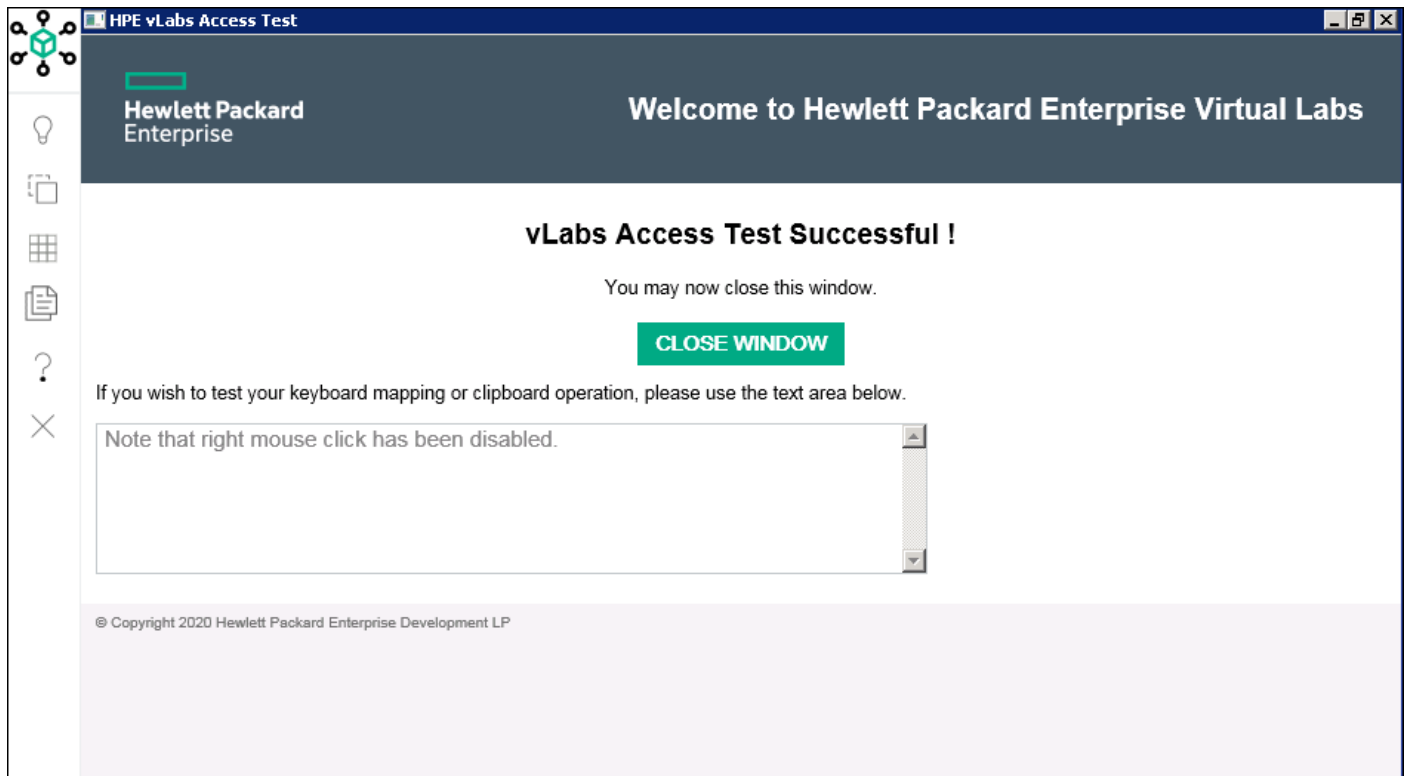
HPE vLabs Access Test

Hewlett Packard Enterprise

Welcome to Hewlett Packard Enterprise Virtual Labs

vLabs Access Test Successful !

You may now close this window.

CLOSE WINDOW

If you wish to test your keyboard mapping or clipboard operation, please use the text area below.

Note that right mouse click has been disabled.

© Copyright 2020 Hewlett Packard Enterprise Development LP